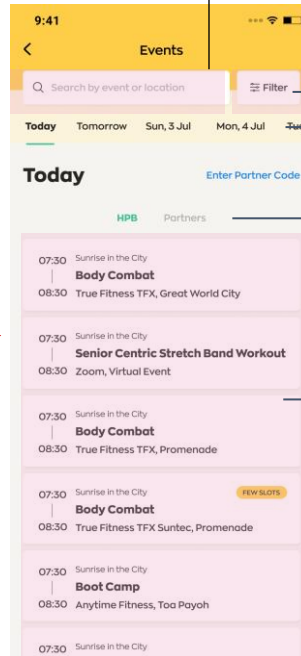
9:41

Events

Search by event or location

Filter

Today Tomorrow Sun, 3 Jul Mon, 4 Jul Tue

Today

Enter Partner Code

HPB Partners

07:30 Sunrise in the City
Body Combat
08:30 True Fitness TFX, Great World City

07:30 Sunrise in the City
Senior Centric Stretch Band Workout
08:30 Zoom, Virtual Event

07:30 Sunrise in the City
Body Combat
08:30 True Fitness TFX, Promenade

07:30 Sunrise in the City
FEW SLOTS
Body Combat
08:30 True Fitness TFX Suntec, Promenade

07:30 Sunrise in the City
Boot Camp
08:30 Anytime Fitness, Toa Payoh

07:30 Sunrise in the City